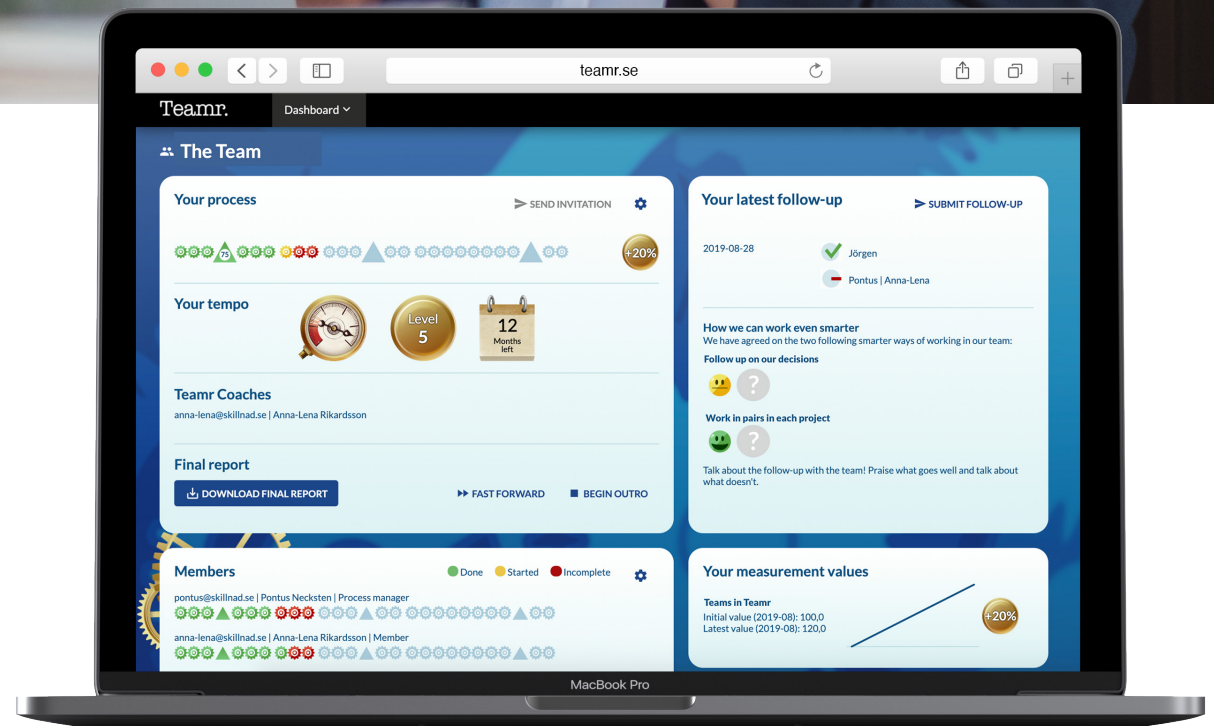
teamr.se

Teamr.

Dashboard

The Team

Your process

SEND INVITATION

75

+20%

Your tempo

Level 5

12 Months left

Teamr Coaches

anna-lena@skillnad.se | Anna-Lena Rikardsson

Final report

DOWNLOAD FINAL REPORT

FAST FORWARD

BEGIN OUTRO

Your latest follow-up

SUBMIT FOLLOW-UP

2019-08-28

Jörgen

Pontus | Anna-Lena

How we can work even smarter

We have agreed on the two following smarter ways of working in our team:

Follow up on our decisions

Work in pairs in each project

Talk about the follow-up with the team! Praise what goes well and talk about what doesn't.

Members

Done Started Incomplete

pontus@skillnad.se | Pontus Necksten | Process manager

anna-lena@skillnad.se | Anna-Lena Rikardsson | Member

Your measurement values

Teams in Teamr

Initial value (2019-08): 100,0

Latest value (2019-08): 120,0

+20%

MacBook Pro